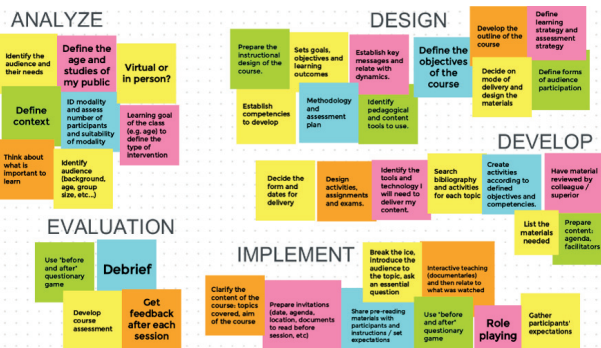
ANALYZE

Identify the audience and their needs

Define the age and studies of my public

Virtual or in person?

Define context

ID modality and assess number of participants and suitability of modality

Learning goal of the class (e.g. age) to define the type of intervention

Think about what is important to learn

Identify audience (background, age, group size, etc...)

DESIGN

Prepare the instructional design of the course.

Sets goals, objectives and learning outcomes

Establish key messages and relate with dynamics.

Define the objectives of the course

Develop the outline of the course

Define learning strategy and assessment strategy

Establish competencies to develop

Methodology and assessment plan

Identify pedagogical and content tools to use.

Decide on mode of delivery and design the materials

Define forms of audience participation

DEVELOP

Decide the form and dates for delivery

Design activities, assignments and exams.

Identify the tools and technology I will need to deliver my content.

Search bibliography and activities for each topic

Create activities according to defined objectives and competencies.

Have material reviewed by colleague / superior

List the materials needed

Prepare content, agenda, facilitators

EVALUATION

Use 'before and after' questionary game

Debrief

Develop course assessment

Get feedback after each session

IMPLEMENT

Clarify the content of the course: topics covered, aim of the course

Prepare invitations (date, agenda, location, documents to read before session, etc)

Break the ice, introduce the audience to the topic, ask an essential question

Share pre-reading materials with participants and instructions / set expectations

Interactive teaching (documentaries) and then relate to what was watched

Use "before and after" questionary game

Role playing

Gather participants' expectations